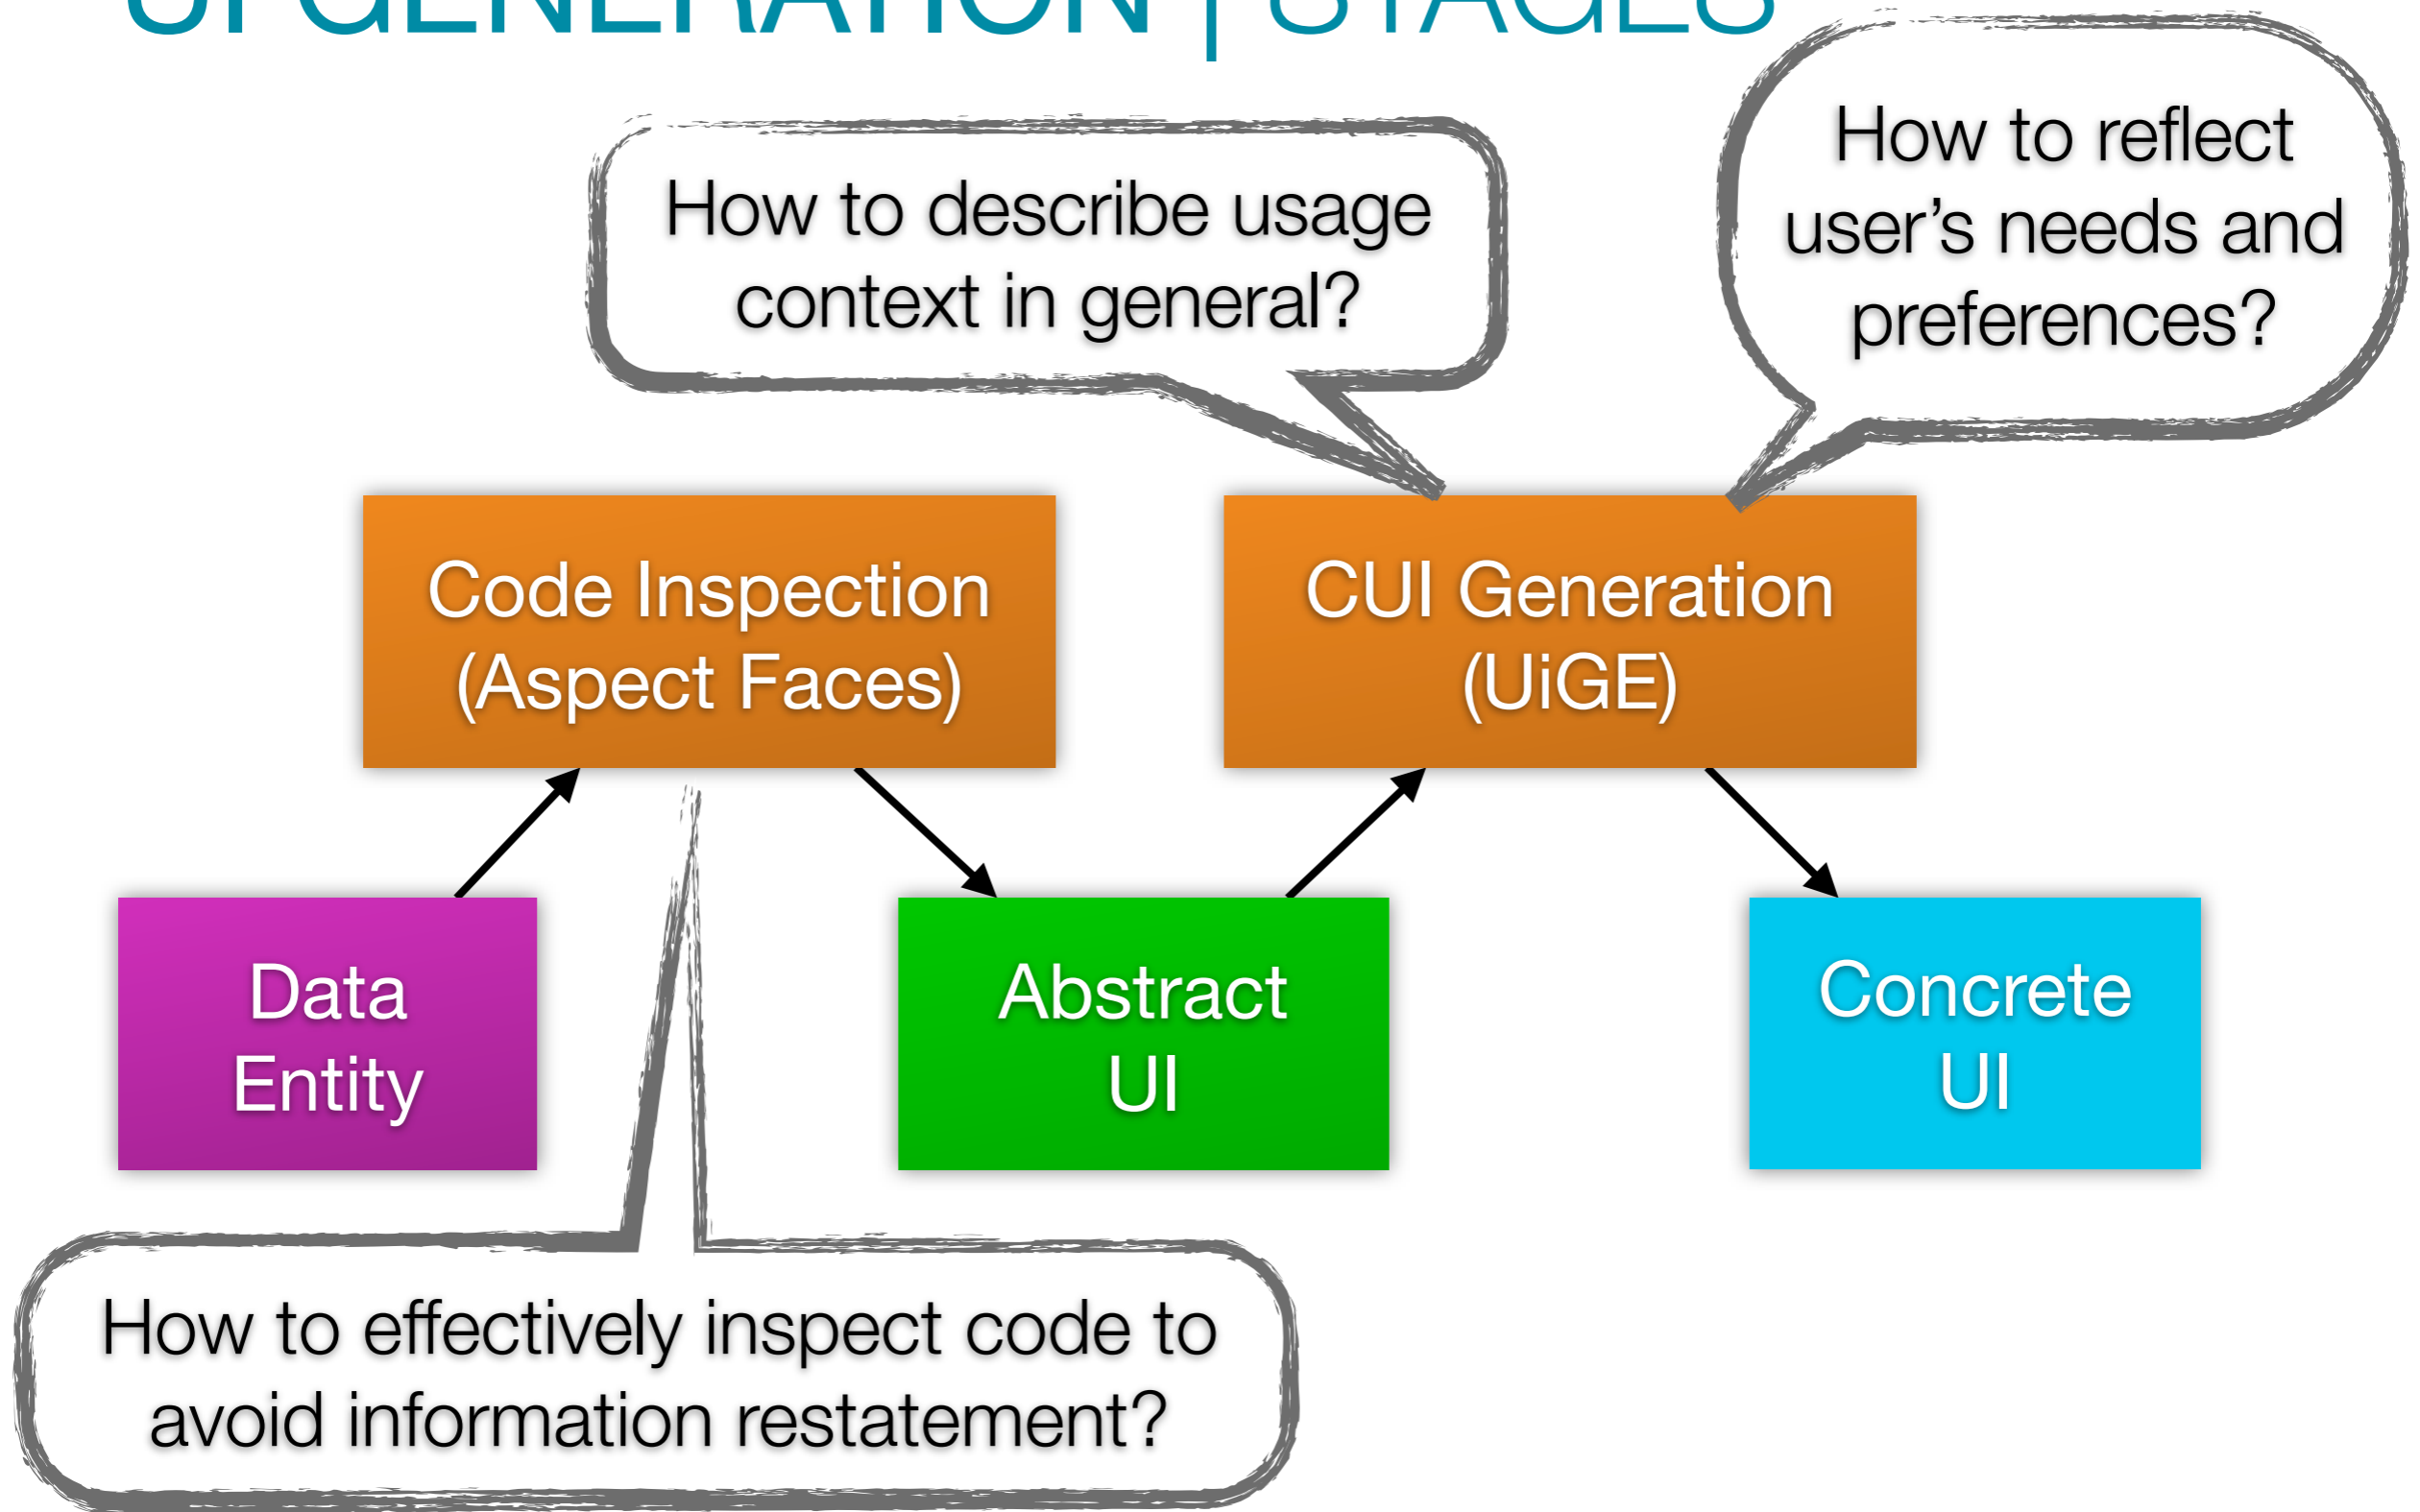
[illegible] | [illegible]

How to describe usage context in general?

How to reflect user's needs and preferences?

Code Inspection (Aspect Faces)

CUI Generation (UiGE)

Data Entity

Abstract UI

Concrete UI

How to effectively inspect code to avoid information restatement?